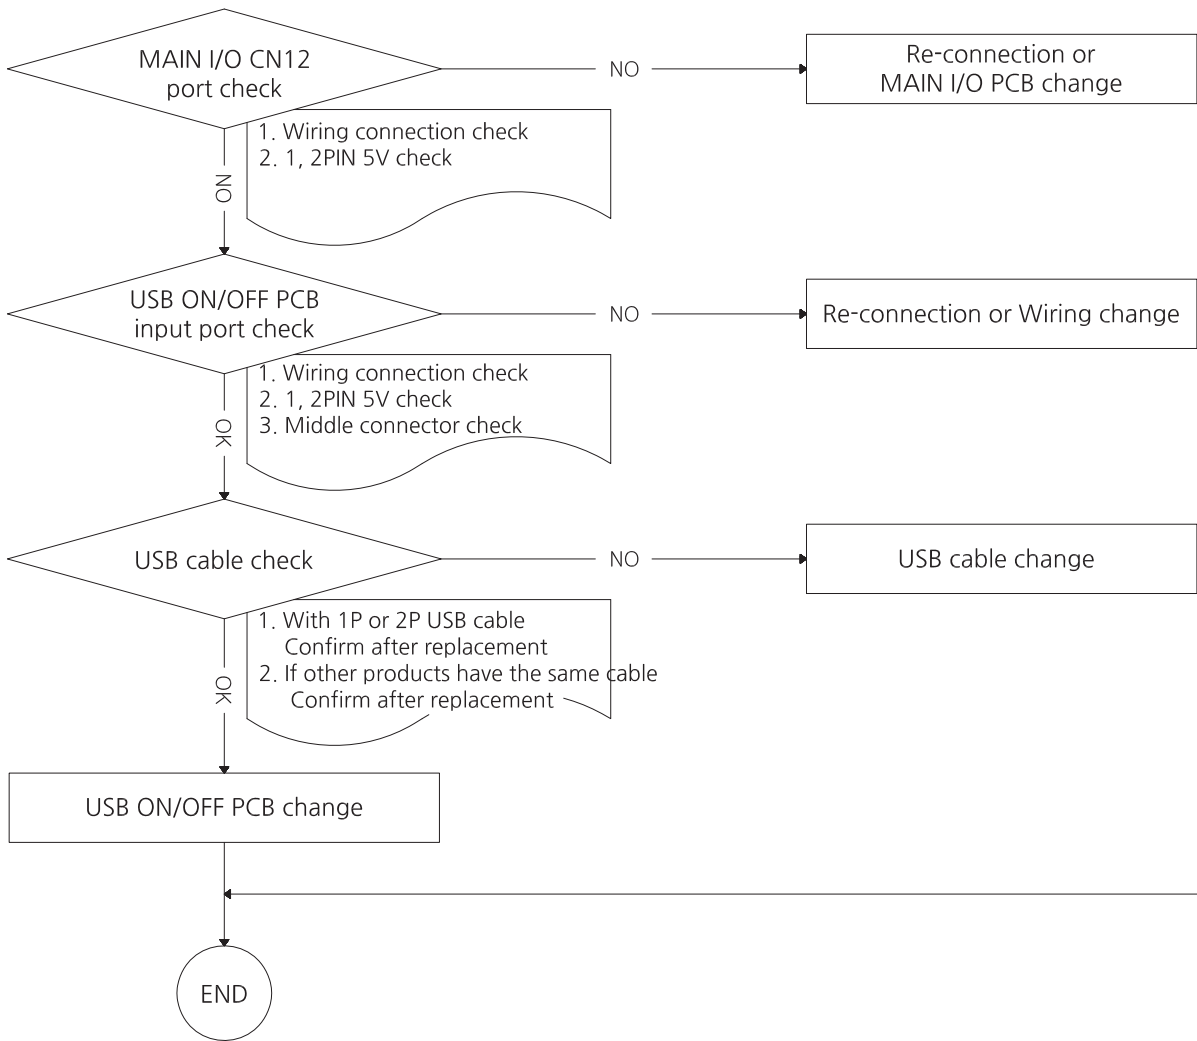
MAIN I/O CN12 port check

NO

Re-connection or MAIN I/O PCB change

1. Wiring connection check
2. 1, 2PIN 5V check

NO

USB ON/OFF PCB input port check

NO

Re-connection or Wiring change

1. Wiring connection check
2. 1, 2PIN 5V check
3. Middle connector check

OK

USB cable check

NO

USB cable change

1. With 1P or 2P USB cable
Confirm after replacement
2. If other products have the same cable
Confirm after replacement

OK

USB ON/OFF PCB change

END